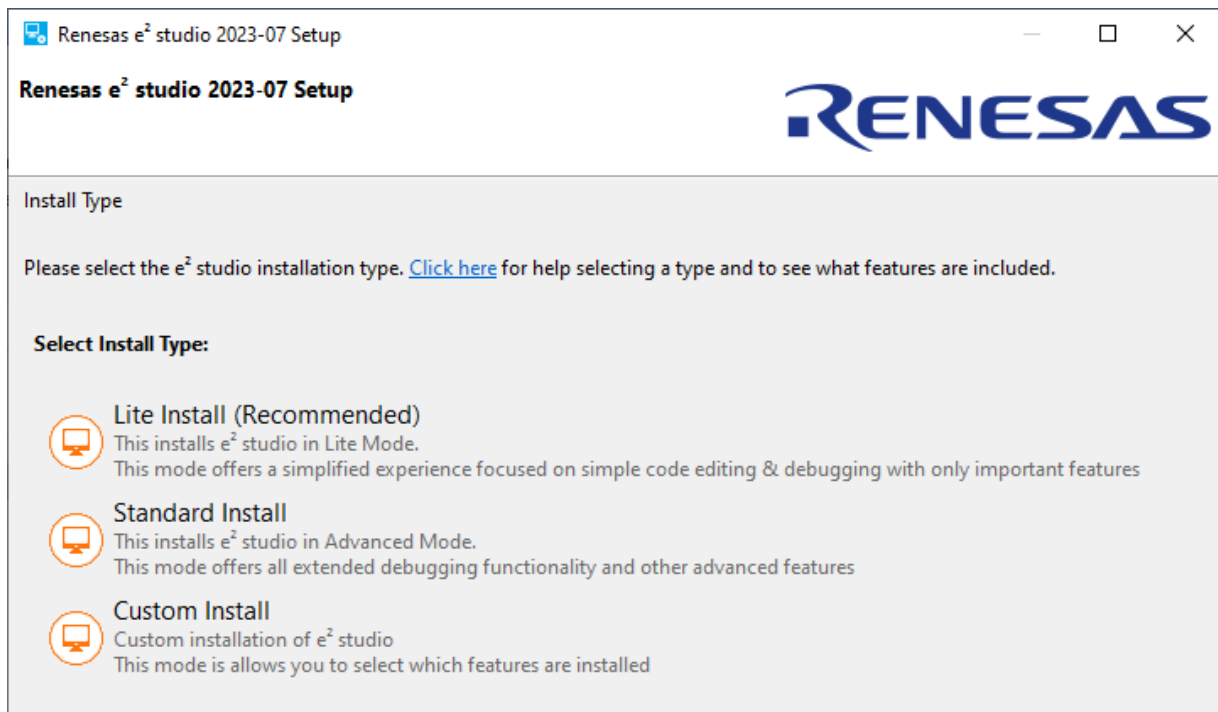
Renesas e$^2$ studio 2023-07 Setup

Renesas e$^2$ studio 2023-07 Setup

RENESAS

Install Type

Please select the e$^2$ studio installation type. Click here for help selecting a type and to see what features are included.

Select Install Type:

Lite Install (Recommended)
This installs e$^2$ studio in Lite Mode.
This mode offers a simplified experience focused on simple code editing & debugging with only important features

Standard Install
This installs e$^2$ studio in Advanced Mode.
This mode offers all extended debugging functionality and other advanced features

Custom Install
Custom installation of e$^2$ studio
This mode is allows you to select which features are installed